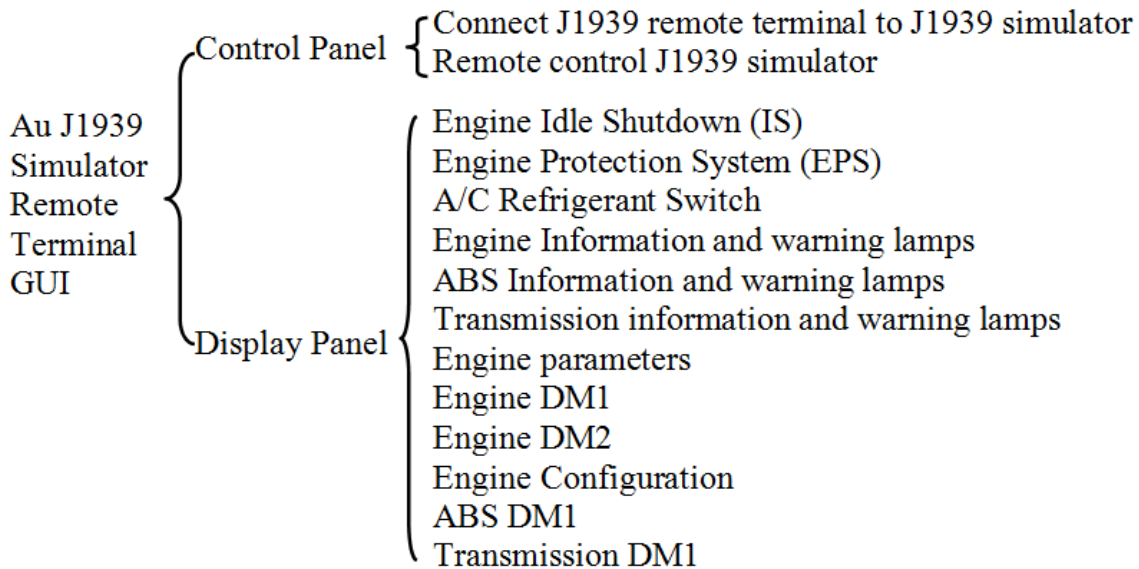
Au J1939 Simulator Remote Terminal GUI

Control Panel
Connect J1939 remote terminal to J1939 simulator
Remote control J1939 simulator

Display Panel
Engine Idle Shutdown (IS)
Engine Protection System (EPS)
A/C Refrigerant Switch
Engine Information and warning lamps
ABS Information and warning lamps
Transmission information and warning lamps
Engine parameters
Engine DM1
Engine DM2
Engine Configuration
ABS DM1
Transmission DM1